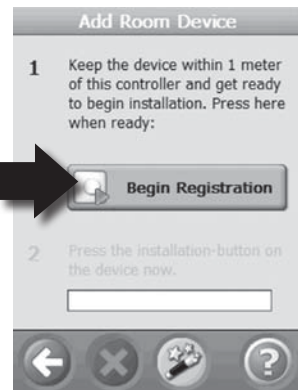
Add Room Device

1 Keep the device within 1 meter of this controller and get ready to begin installation. Press here when ready:

Begin Registration

2 Press the installation-button on the device now.

?